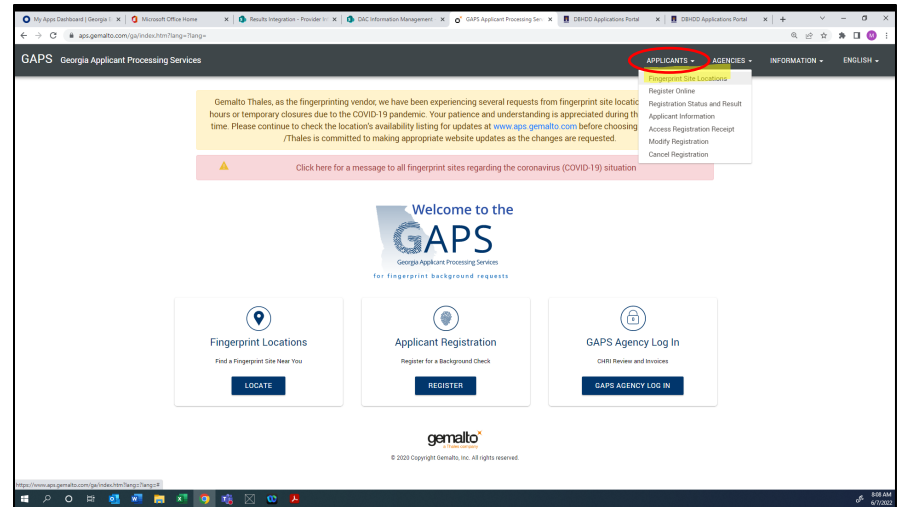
My Apps Dashboard | Georgia | ×
Microsoft Office Home ×
Results Integration - Provider In ×
DAC Information Management ×
GAPS Applicant Processing Serv ×
DBHDD Applications Portal ×
DBHDD Applications Portal ×
aps.gemalto.com/ga/index.htm?lang=?lang=

GAPS Georgia Applicant Processing Services
APPLICANTS ▾ AGENCIES ▾ INFORMATION ▾ ENGLISH ▾

Fingerprint Site Locations
Register Online
Registration Status and Result
Applicant Information
Access Registration Receipt
Modify Registration
Cancel Registration

Gemalto Thales, as the fingerprinting vendor, we have been experiencing several requests from fingerprint site locatio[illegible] hours or temporary closures due to the COVID-19 pandemic. Your patience and understanding is appreciated during th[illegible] time. Please continue to check the location's availability listing for updates at www.aps.gemalto.com before choosing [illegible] /Thales is committed to making appropriate website updates as the changes are requested.

Click here for a message to all fingerprint sites regarding the coronavirus (COVID-19) situation

Welcome to the
GAPS
Georgia Applicant Processing Services
for fingerprint background requests

Fingerprint Locations
Find a Fingerprint Site Near You
LOCATE

Applicant Registration
Register for a Background Check
REGISTER

GAPS Agency Log In
CHRI Review and Invoices
GAPS AGENCY LOG IN

gemalto
a Thales company
© 2020 Copyright Gemalto, Inc. All rights reserved.

https://www.aps.gemalto.com/ga/index.htm?lang=?lang=#

8:08 AM
6/7/2022